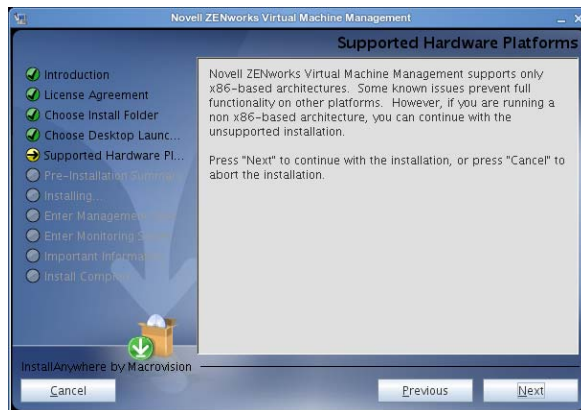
Novell ZENworks Virtual Machine Management

Supported Hardware Platforms

Introduction
License Agreement
Choose Install Folder
Choose Desktop Launc...
Supported Hardware Pl...
Pre-Installation Summ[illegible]
Installing...
Enter Manageme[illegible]
Enter Monitoring S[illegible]
Important Inform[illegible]
Install Comp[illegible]

Novell ZENworks Virtual Machine Management supports only x86-based architectures. Some known issues prevent full functionality on other platforms. However, if you are running a non x86-based architecture, you can continue with the unsupported installation.

Press "Next" to continue with the installation, or press "Cancel" to abort the installation.

InstallAnywhere by Macrovision

Cancel

Previous

Next